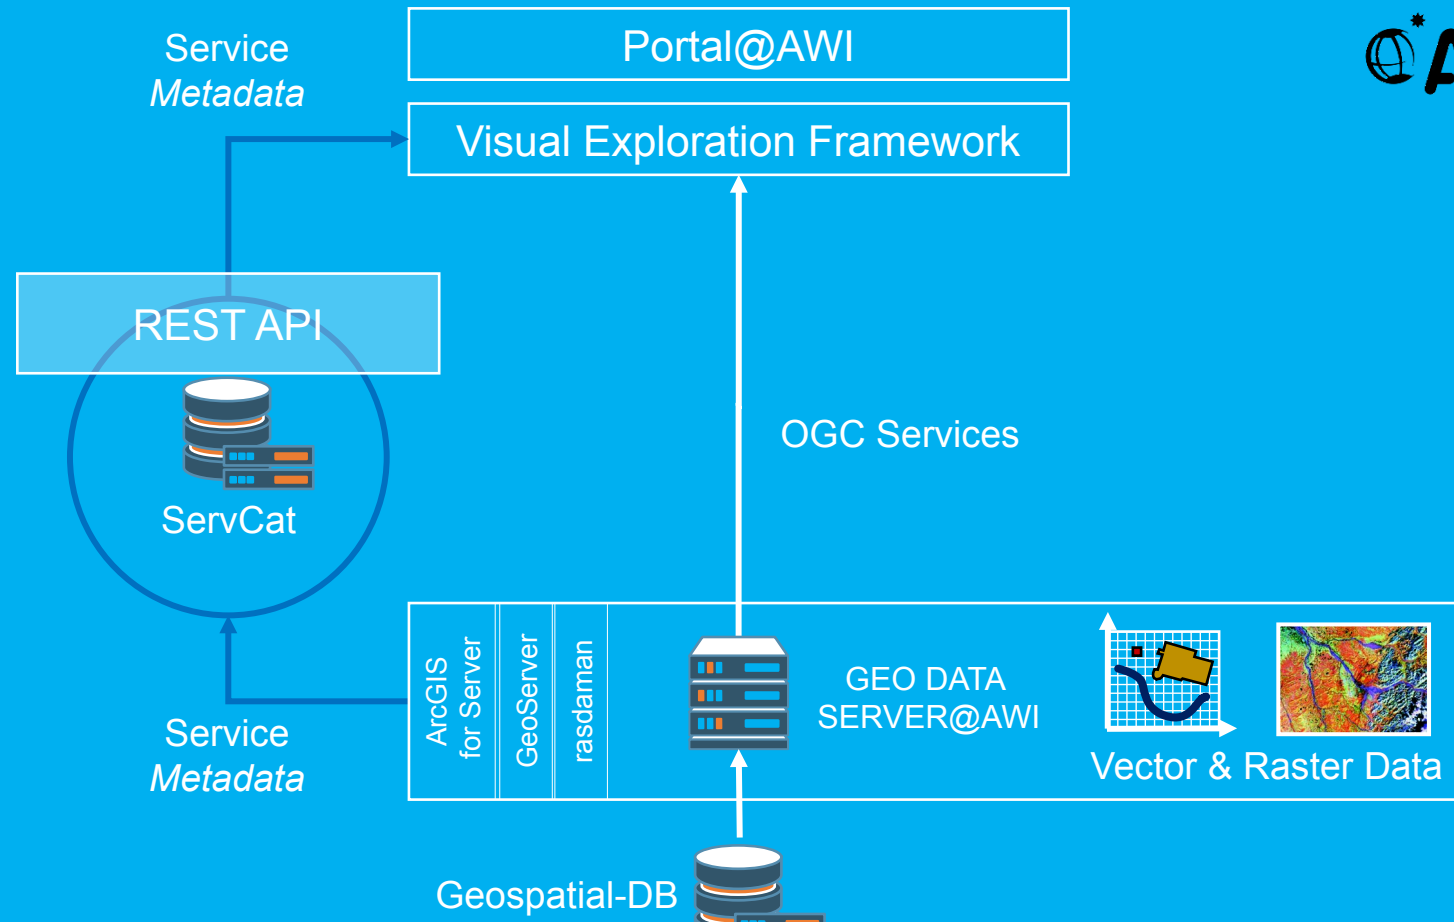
Service
Metadata

Portal@AWI

Visual Exploration Framework

REST API

ServCat

OGC Services

ArcGIS for Server

GeoServer

rasdaman

GEO DATA
SERVER@AWI

Vector & Raster Data

Service
Metadata

Geospatial-DB